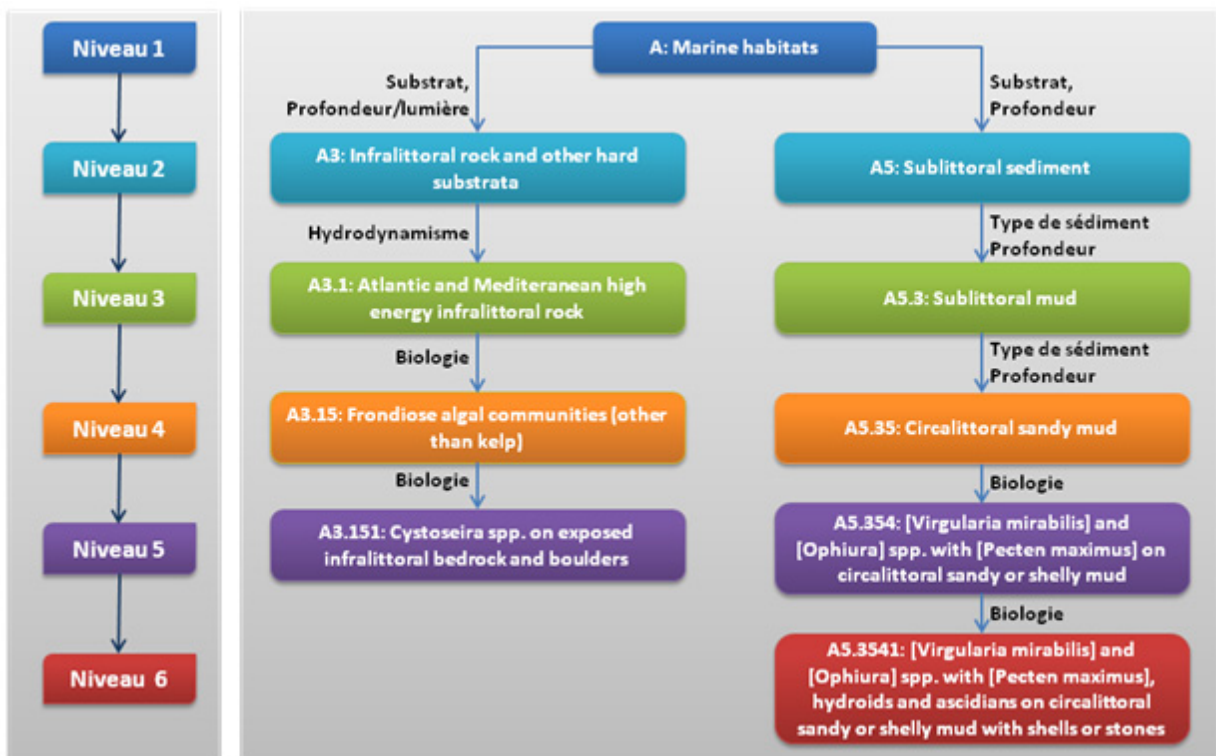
Niveau 1

Niveau 2

Niveau 3

Niveau 4

Niveau 5

Niveau 6

A: Marine habitats

Substrat, Profondeur/lumière

Substrat, Profondeur

A3: Infralittoral rock and other hard substrata

A5: Sublittoral sediment

Hydrodynamisme

Type de sédiment Profondeur

A3.1: Atlantic and Mediteranean high energy infralittoral rock

A5.3: Sublittoral mud

Biologie

Type de sédiment Profondeur

A3.15: Frondiose algal communities (other than kelp)

A5.35: Circalittoral sandy mud

Biologie

Biologie

A3.151: Cystoseira spp. on exposed infralittoral bedrock and boulders

A5.354: [Virgularia mirabilis] and [Ophiura] spp. with [Pecten maximus] on circalittoral sandy or shelly mud

Biologie

A5.3541: [Virgularia mirabilis] and [Ophiura] spp. with [Pecten maximus], hydroids and ascidians on circalittoral sandy or shelly mud with shells or stones